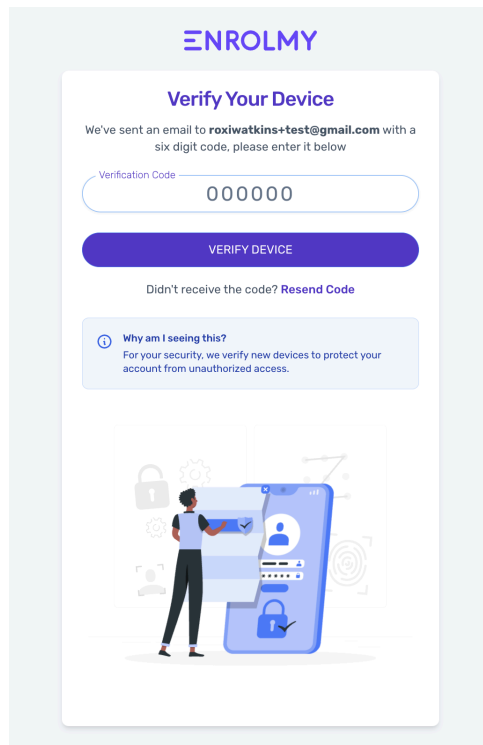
ENROLMY

Verify Your Device

We've sent an email to roxiwatkins+test@gmail.com with a six digit code, please enter it below

Verification Code
000000

VERIFY DEVICE

Didn't receive the code? Resend Code

Why am I seeing this?
For your security, we verify new devices to protect your account from unauthorized access.